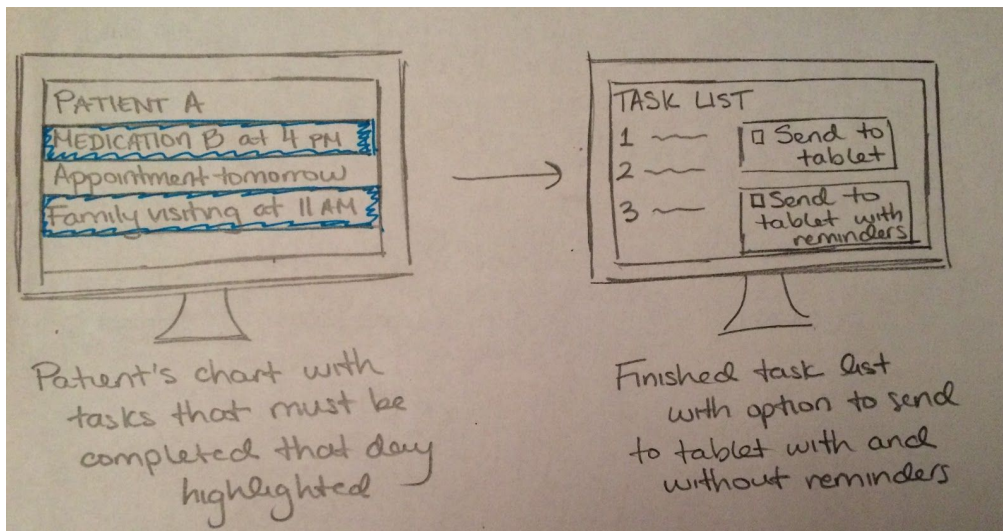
PATIENT A
MEDICATION B at 4 PM
Appointment tomorrow
Family visiting at 11 AM

Patient's chart with tasks that must be completed that day highlighted

TASK LIST
1
2
3
☐ Send to tablet
☐ Send to tablet with reminders

Finished task list with option to send to tablet with and without reminders